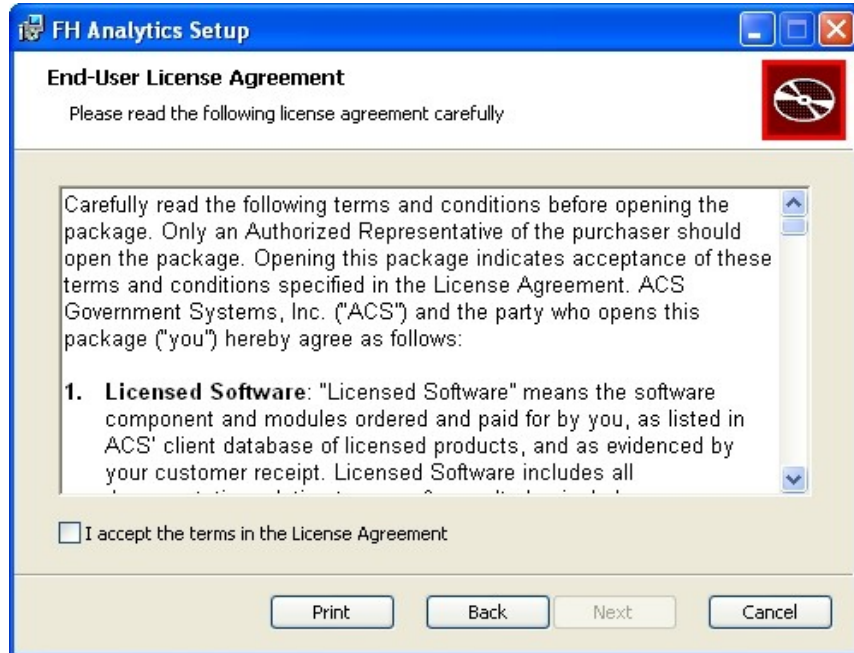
FH Analytics Setup

End-User License Agreement

Please read the following license agreement carefully

Carefully read the following terms and conditions before opening the package. Only an Authorized Representative of the purchaser should open the package. Opening this package indicates acceptance of these terms and conditions specified in the License Agreement. ACS Government Systems, Inc. ("ACS") and the party who opens this package ("you") hereby agree as follows:

1. **Licensed Software**: "Licensed Software" means the software component and modules ordered and paid for by you, as listed in ACS' client database of licensed products, and as evidenced by your customer receipt. Licensed Software includes all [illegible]

I accept the terms in the License Agreement

Print

Back

Next

Cancel